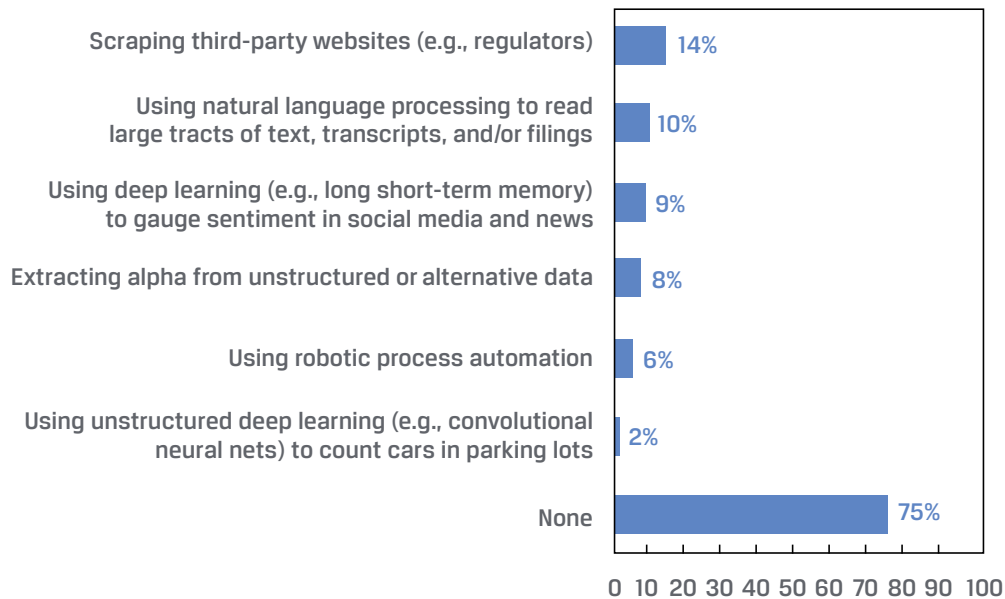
Scraping third-party websites (e.g., regulators) 14%

Using natural language processing to read large tracts of text, transcripts, and/or filings 10%

Using deep learning (e.g., long short-term memory) to gauge sentiment in social media and news 9%

Extracting alpha from unstructured or alternative data 8%

Using robotic process automation 6%

Using unstructured deep learning (e.g., convolutional neural nets) to count cars in parking lots 2%

None 75%

0 10 20 30 40 50 60 70 80 90 100